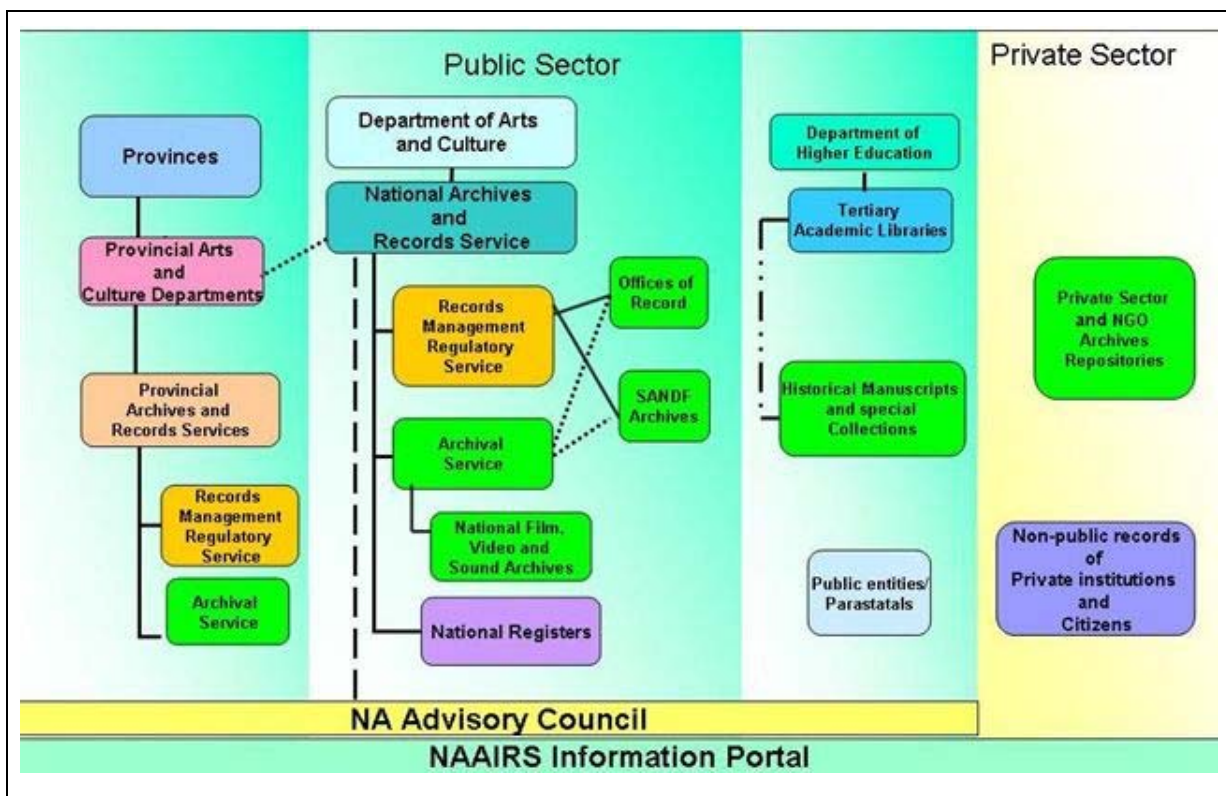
Public Sector

Private Sector

Provinces

Provincial Arts and Culture Departments

Provincial Archives and Records Services

Records Management Regulatory Service

Archival Service

Department of Arts and Culture

National Archives and Records Service

Records Management Regulatory Service

Offices of Record

SANDF Archives

Archival Service

National Film, Video and Sound Archives

National Registers

Department of Higher Education

Tertiary Academic Libraries

Historical Manuscripts and special Collections

Public entities/ Parastatals

Private Sector and NGO Archives Repositories

Non-public records of Private institutions and Citizens

NA Advisory Council

NAAIRS Information Portal